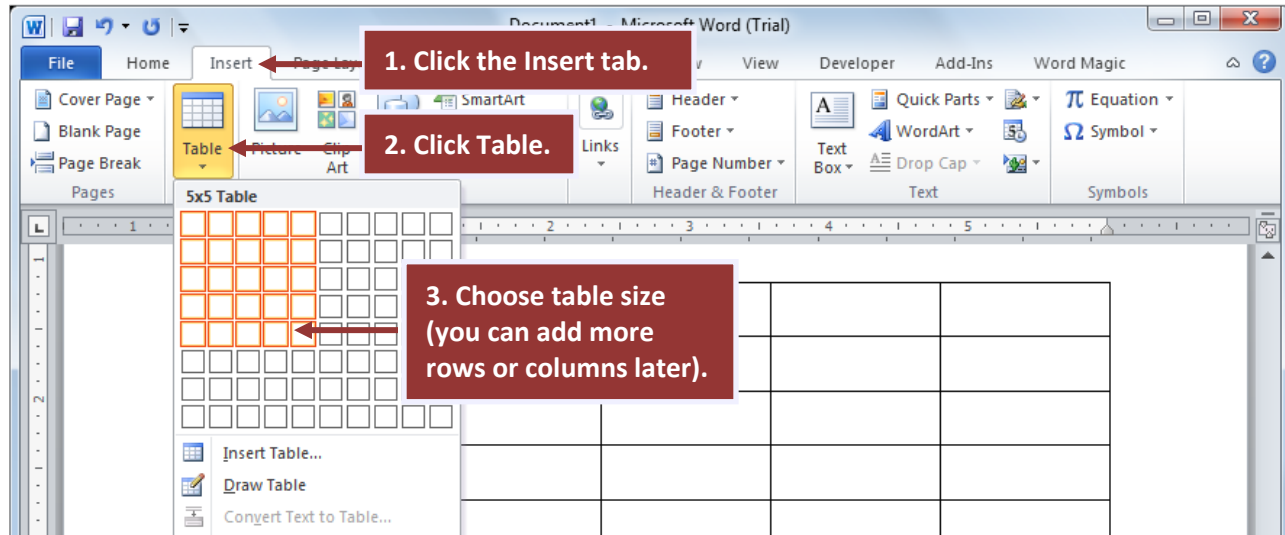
Document1 - Microsoft Word (Trial)

File
Home
Insert
Page Lay
View
Developer
Add-Ins
Word Magic

1. Click the Insert tab.

Cover Page
Blank Page
Page Break
Pages
Table
Picture
Clip Art
SmartArt
Links
Header
Footer
Page Number
Header & Footer
Text Box
Quick Parts
WordArt
Drop Cap
Text
Equation
Symbol
Symbols

2. Click Table.

5x5 Table

3. Choose table size (you can add more rows or columns later).

Insert Table...
Draw Table
Convert Text to Table...